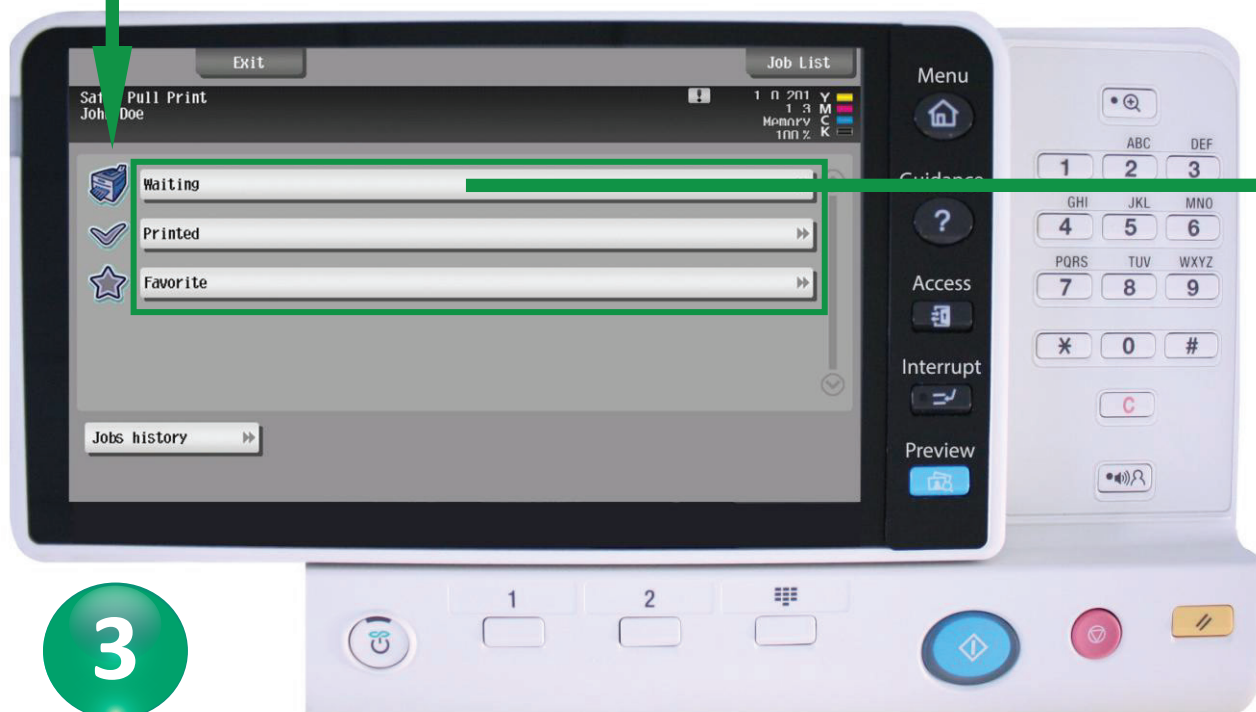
Exit

Job List

Sa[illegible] Pull Print
Joh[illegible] Doe

1 0 201 Y
1 3 M
Memory C
100% K

Waiting

Printed

Favorite

Jobs history

Menu

Guidance

Access

Interrupt

Preview

1
ABC 2
DEF 3
GHI 4
JKL 5
MNO 6
PQRS 7
TUV 8
WXYZ 9
$*$
0
#
C

1

2

3